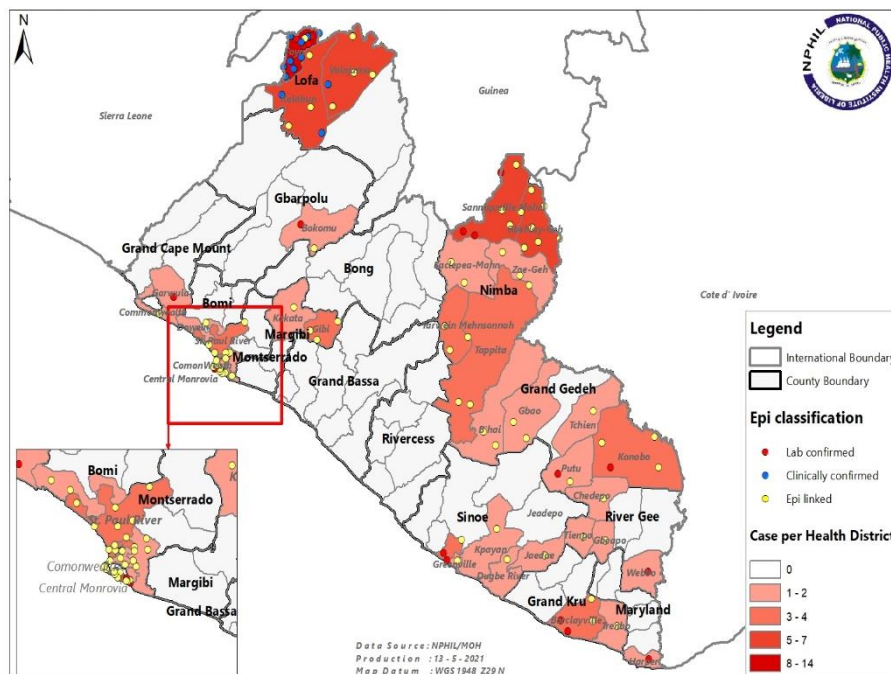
N

NPHIL NATIONAL PUBLIC HEALTH INSTITUTE OF LIBERIA

Lofa

Guinea

Sierra Leone

Gbarpolu

Bokomu

Grand Cape Mount

Bong

Sanniquellie Mahn

Saclepea-Mahn

Zoe-Geh

Nimba

Cote d' Ivoire

Garwula

Bomi

Commonwealth

St. Paul River

Kakata

Gibi

Margibi

Montserrado

ComonWealth

Central Monrovia

Grand Bassa

Yarwein Mehnsonnoh

Tappita

Grand Gedeh

Gbao

Rivercess

Tchien

Putu

Konobo

Chedepo

Sinoe

Jeadepo

River Gee

Kpayan

Jaedae

Greenville

Dugbe River

Webbo

Grand Kru

Maryland

Barclayville

Harper

Bomi

Montserrado

St. Paul River

Comonwealth

Central Monrovia

Margibi

Grand Bassa

Legend

International Boundary

County Boundary

Epi classification

Lab confirmed

Clinically confirmed

Epi linked

Case per Health District

0

1 - 2

3 - 4

5 - 7

8 - 14

Data Source: NPHIL/MOH
Production : 13 - 5 - 2021
Map Datum : WGS 1948 Z29 N